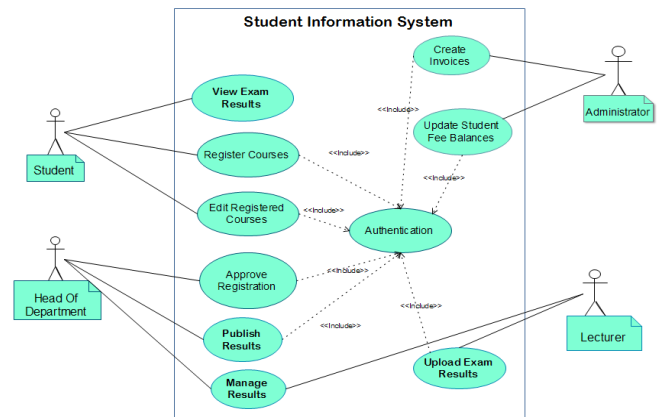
Student Information System

Create Invoices

View Exam Results

<<Include>>

Administrator

Update Student Fee Balances

Student

Register Courses

<<Include>>

<<Include>>

Edit Registered Courses

<<Include>>

Authentication

Approve Registration

<<Include>>

Head Of Department

<<Include>>

Lecturer

Publish Results

<<Include>>

Upload Exam Results

Manage Results